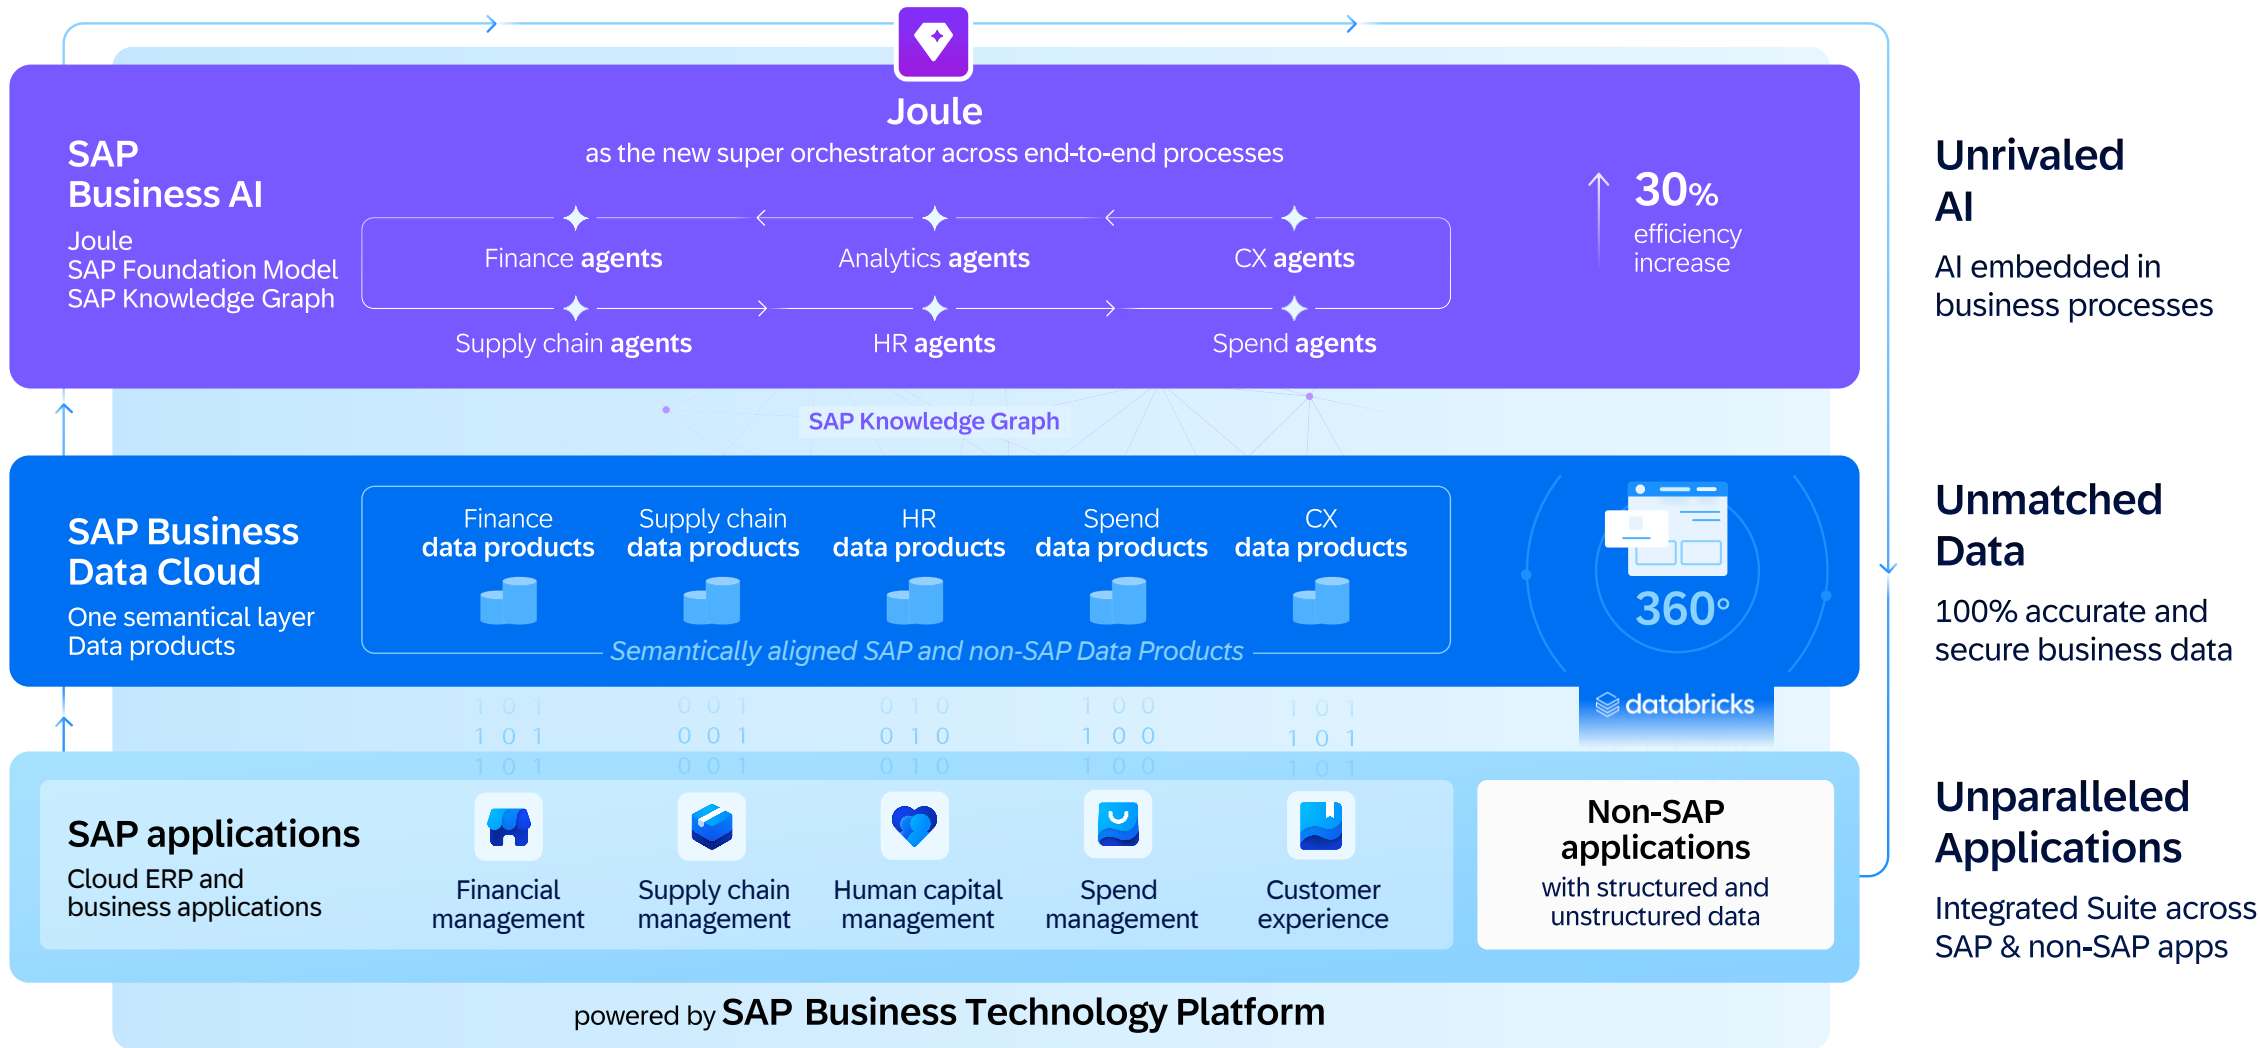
Joule
as the new super orchestrator across end-to-end processes

SAP Business AI
Joule
SAP Foundation Model
SAP Knowledge Graph

Finance agents
Analytics agents
CX agents
Supply chain agents
HR agents
Spend agents

30% efficiency increase

SAP Knowledge Graph

SAP Business Data Cloud
One semantical layer
Data products

Finance data products
Supply chain data products
HR data products
Spend data products
CX data products

Semantically aligned SAP and non-SAP Data Products

360°

databricks

1 0 1
1 0 1
1 0 1
0 0 1
0 0 1
0 0 1
0 1 0
0 1 0
0 1 0
1 0 0
1 0 0
1 0 0
1 0 1
1 0 1
1 0 1

SAP applications
Cloud ERP and business applications

Financial management
Supply chain management
Human capital management
Spend management
Customer experience

Non-SAP applications
with structured and unstructured data

powered by SAP Business Technology Platform

Unrivaled AI
AI embedded in business processes

Unmatched Data
100% accurate and secure business data

Unparalleled Applications
Integrated Suite across SAP & non-SAP apps